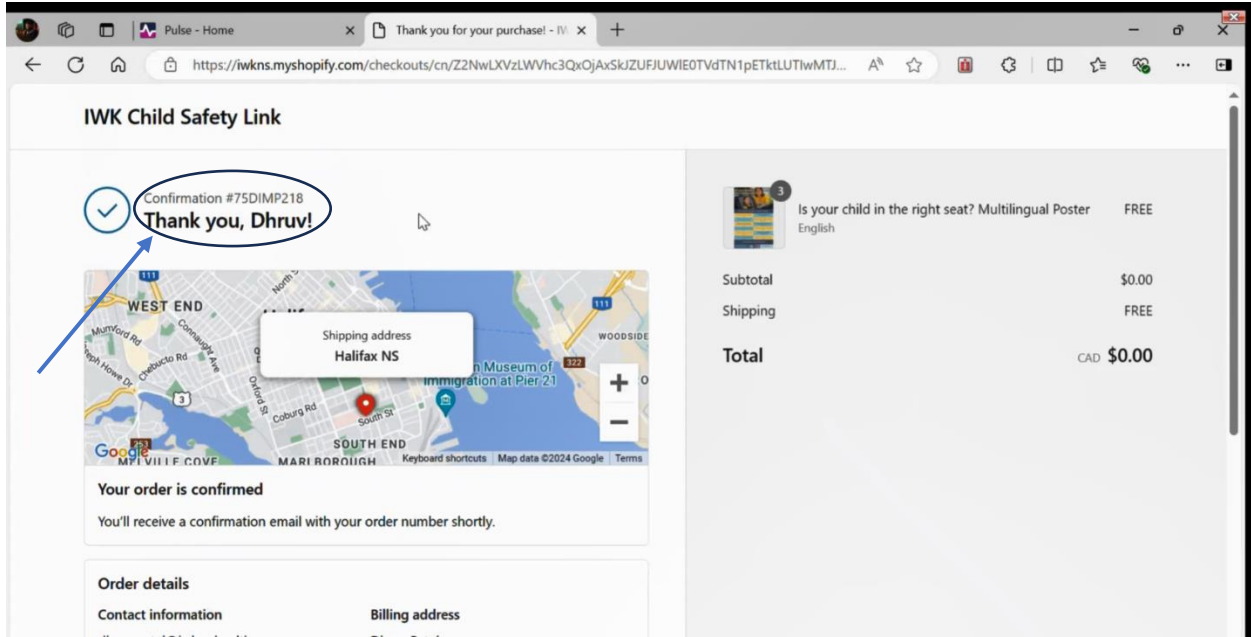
Pulse - Home
Thank you for your purchase! - IV
https://iwkns.myshopify.com/checkouts/cn/Z2NwLXVzLWVhc3QxOjAxSkJZUFJUWlE0TVdTN1pETktLUTIwMTJ...

IWK Child Safety Link

Confirmation #75DIMP218
Thank you, Dhruv!

111
WEST END
Mumford Rd
Connaught Ave
Chebucto Rd
Oxford St
Coburg Rd
3
South St
SOUTH END
253
MELVILLE COVE
MARLBOROUGH
WOODSIDE
322
Museum of Immigration at Pier 21
111
Shipping address
Halifax NS
Google
Keyboard shortcuts
Map data ©2024 Google
Terms

Your order is confirmed
You'll receive a confirmation email with your order number shortly.

Order details
Contact information
Billing address

3
Is your child in the right seat? Multilingual Poster
English
FREE
Subtotal $0.00
Shipping FREE
Total CAD $0.00